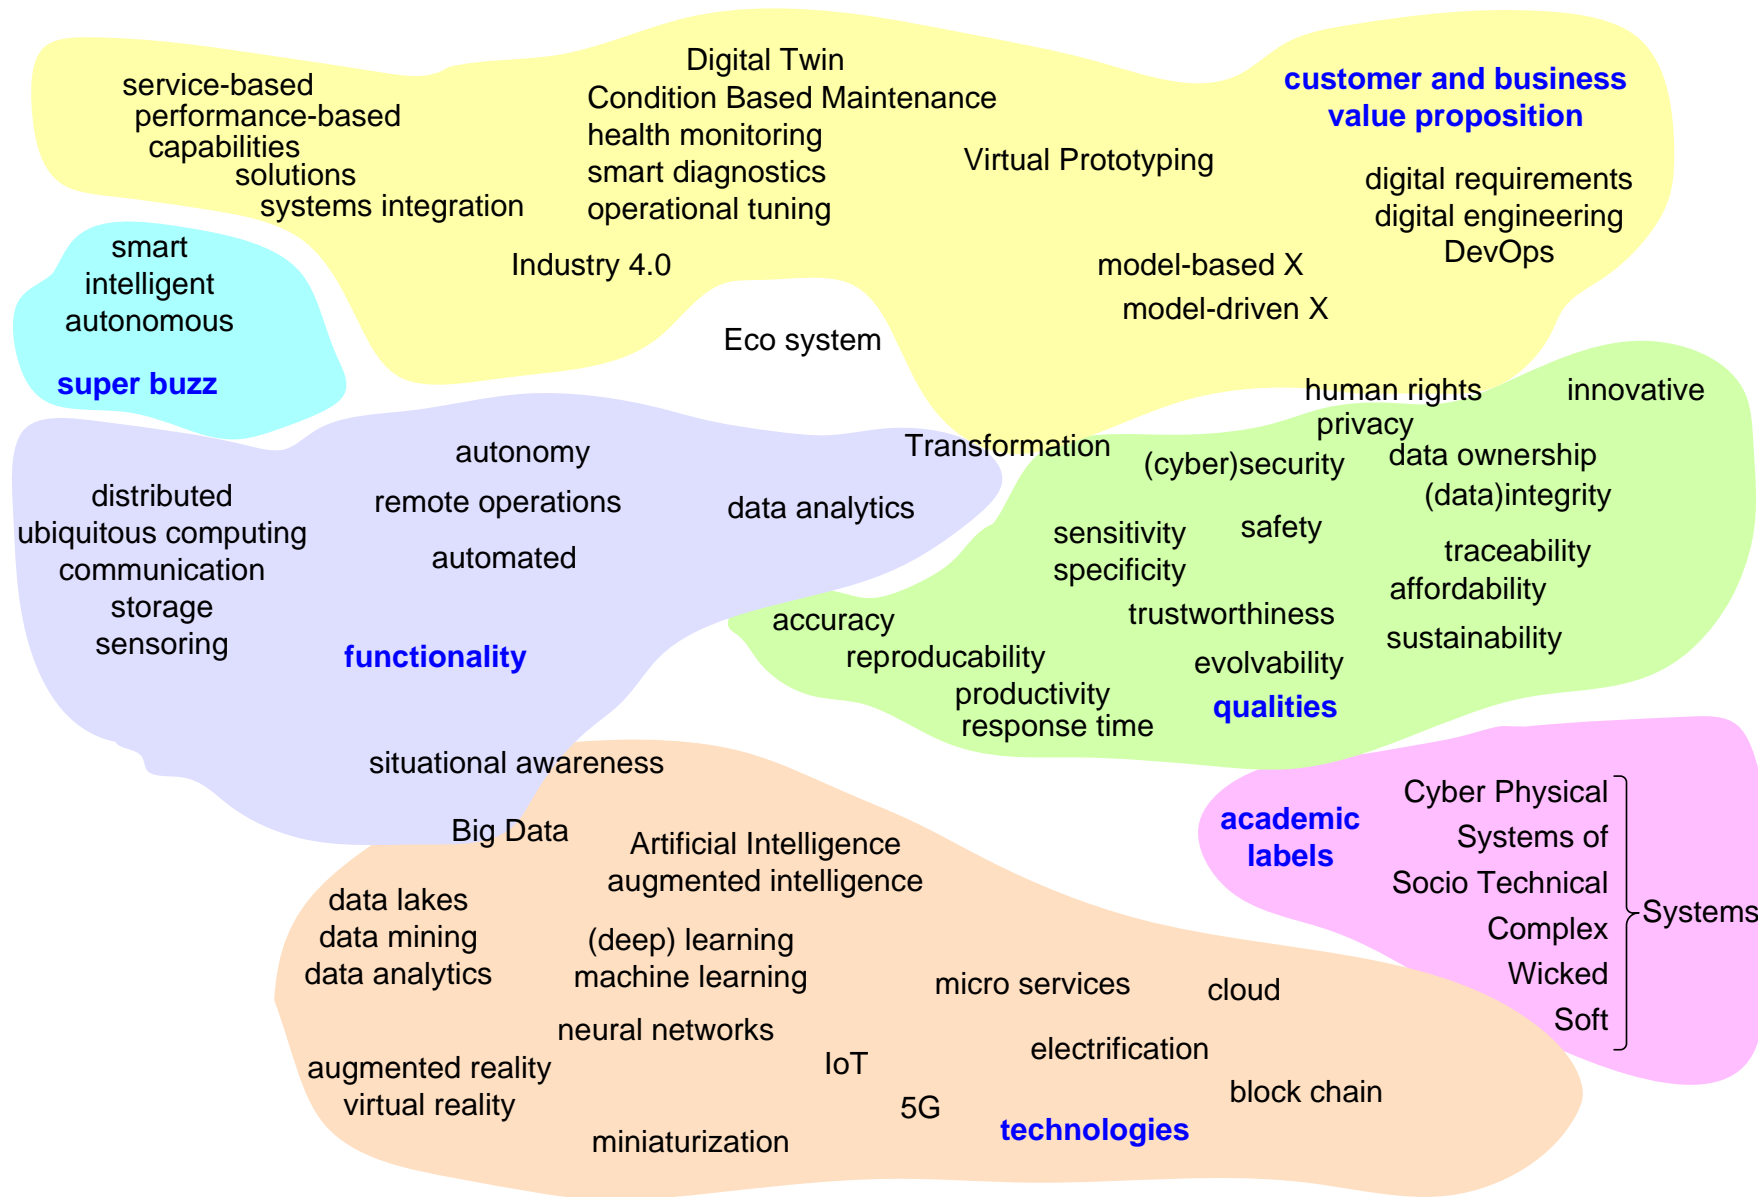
service-based
performance-based
capabilities
solutions
systems integration

Digital Twin
Condition Based Maintenance
health monitoring
smart diagnostics
operational tuning

Virtual Prototyping

customer and business value proposition

digital requirements
digital engineering
DevOps

Industry 4.0

model-based X
model-driven X

Eco system

smart
intelligent
autonomous

super buzz

human rights
privacy

innovative

Transformation

(cyber)security

data ownership
(data)integrity

autonomy
remote operations
automated

data analytics

distributed
ubiquitous computing
communication
storage
sensoring

functionality

sensitivity
specificity

safety

traceability
affordability

trustworthiness

sustainability

accuracy
reproducibility
productivity
response time

evolvability

qualities

situational awareness

academic labels

Cyber Physical
Systems of
Socio Technical
Complex
Wicked
Soft
Systems

Big Data

Artificial Intelligence
augmented intelligence

data lakes
data mining
data analytics

(deep) learning
machine learning

micro services

cloud

neural networks

electrification

augmented reality
virtual reality

IoT

5G

block chain

miniaturization

technologies